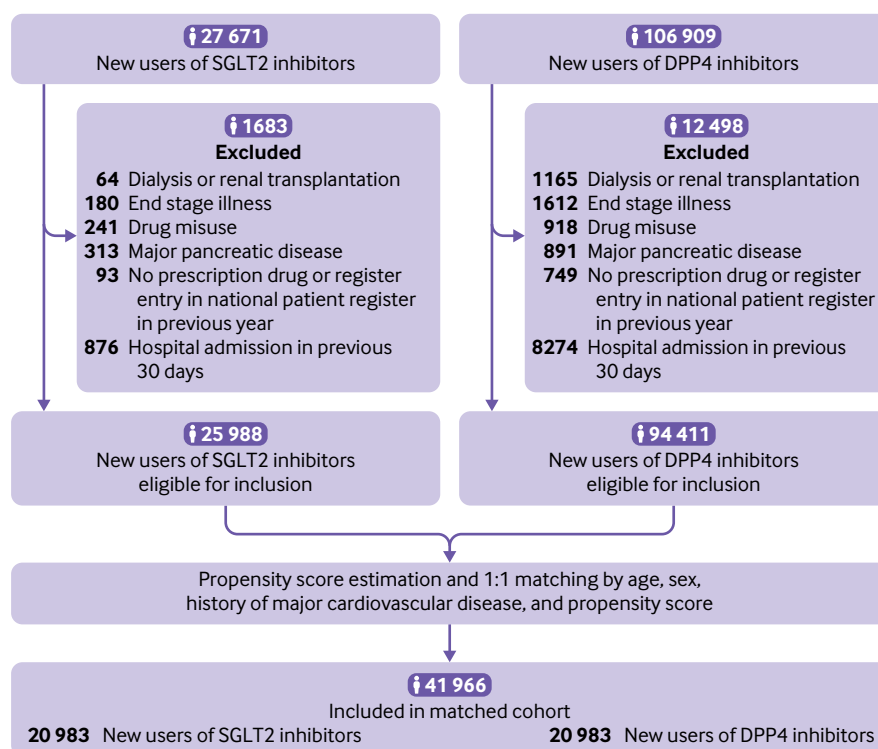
27 671
New users of SGLT2 inhibitors

1683
Excluded
64 Dialysis or renal transplantation
180 End stage illness
241 Drug misuse
313 Major pancreatic disease
93 No prescription drug or register entry in national patient register in previous year
876 Hospital admission in previous 30 days

25 988
New users of SGLT2 inhibitors eligible for inclusion

106 909
New users of DPP4 inhibitors

12 498
Excluded
1165 Dialysis or renal transplantation
1612 End stage illness
918 Drug misuse
891 Major pancreatic disease
749 No prescription drug or register entry in national patient register in previous year
8274 Hospital admission in previous 30 days

94 411
New users of DPP4 inhibitors eligible for inclusion

Propensity score estimation and 1:1 matching by age, sex, history of major cardiovascular disease, and propensity score

41 966
Included in matched cohort
20 983 New users of SGLT2 inhibitors
20 983 New users of DPP4 inhibitors